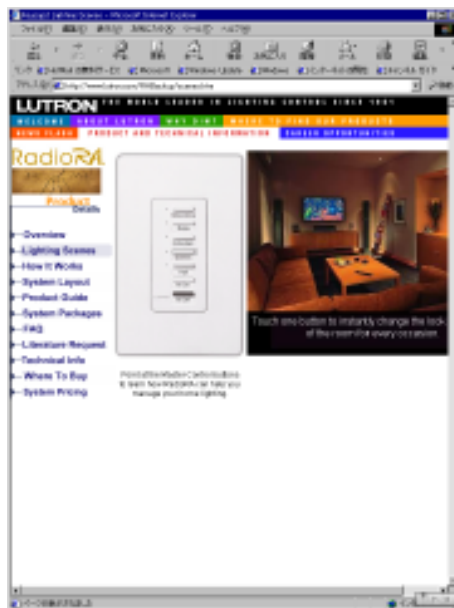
RadioRA Lighting Scenes - Microsoft Internet Explorer

ファイル(F) 編集(E) 表示(V) お気に入り(A) ツール(T) ヘルプ(H)

アドレス(D) http://www.lutron.com/RA/backup/scenes.htm

LUTRON THE WORLD LEADER IN LIGHTING CONTROL SINCE 1961

WELCOME ABOUT LUTRON WHY DIM? WHERE TO FIND OUR PRODUCTS

NEWS FLASH PRODUCT AND TECHNICAL INFORMATION CAREER OPPORTUNITIES

RadioRA

Product Details

Overview

Lighting Scenes

How It Works

System Layout

Product Guide

System Packages

FAQ

Literature Request

Technical Info

Where To Buy

System Pricing

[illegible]

Touch one button to instantly change the look of the room for every occasion.